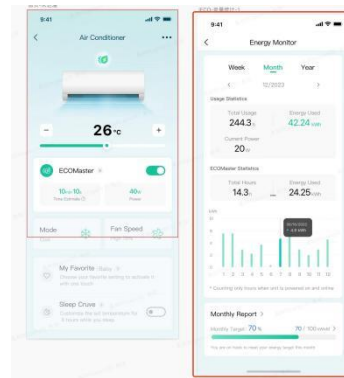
9:41

Air Conditioner

26°C

ECOMaster

10h 10m

40w

Mode

Fan Speed

My Favorite

Sleep Curve

9:41

Energy Monitor

Week Month Year

12/2023

Usage Statistics

Total Usage
244.3h

Energy Used
42.24kWh

Current Power
20w

ECOMaster Statistics

Total Hours
14.3h

Energy Used
24.25kWh

Monthly Report

Monthly Target 70%

70 / 100 kWh